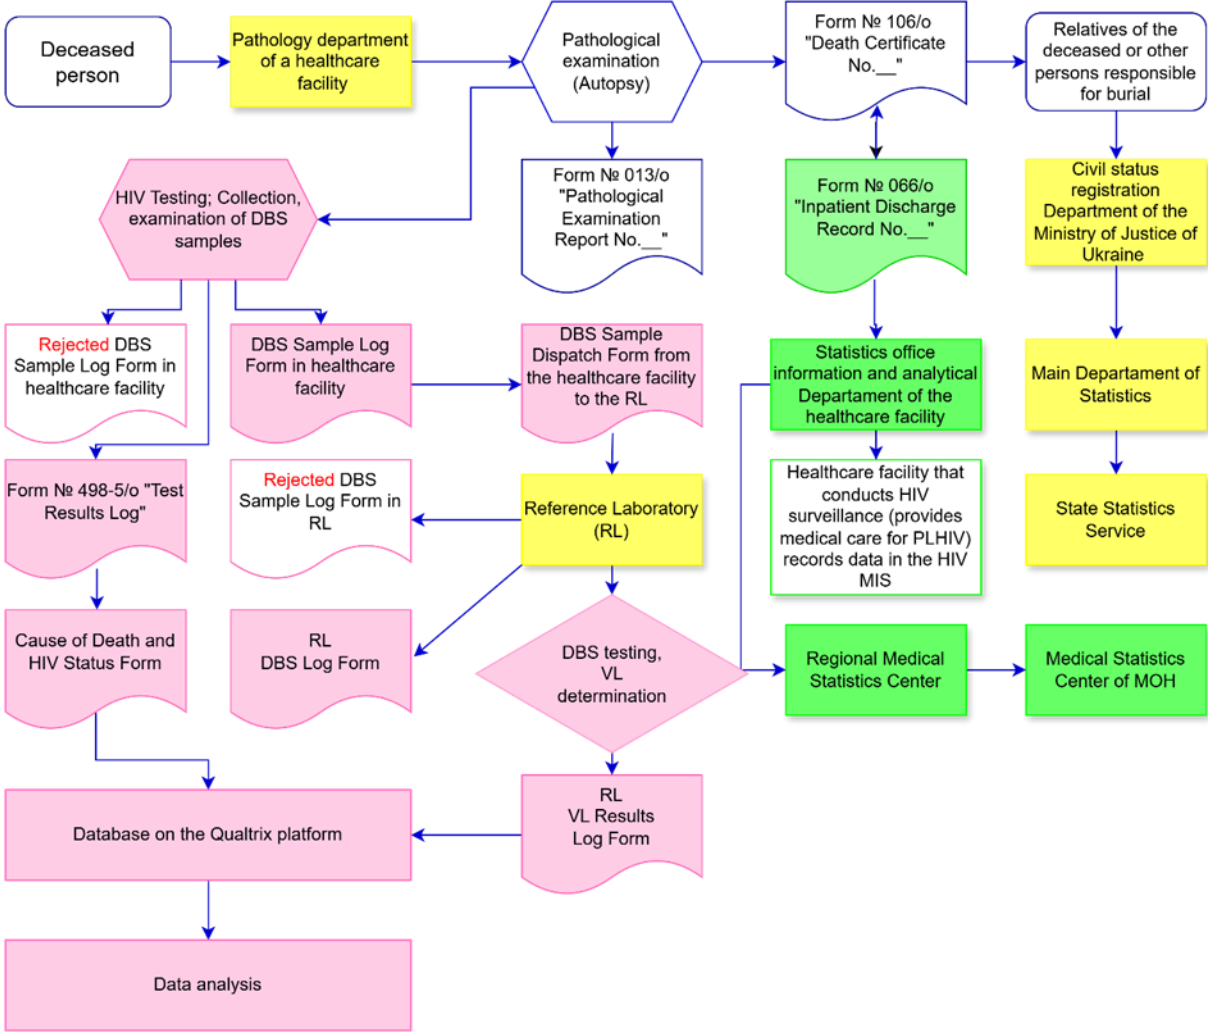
Deceased person

Pathology department of a healthcare facility

Pathological examination (Autopsy)

Form № 106/o "Death Certificate No.__"

Relatives of the deceased or other persons responsible for burial

HIV Testing; Collection, examination of DBS samples

Form № 013/o "Pathological Examination Report No.__"

Form № 066/o "Inpatient Discharge Record No.__"

Civil status registration Department of the Ministry of Justice of Ukraine

Rejected DBS Sample Log Form in healthcare facility

DBS Sample Log Form in healthcare facility

DBS Sample Dispatch Form from the healthcare facility to the RL

Statistics office information and analytical Depatament of the healthcare facility

Main Departament of Statistics

Form № 498-5/o "Test Results Log"

Rejected DBS Sample Log Form in RL

Reference Laboratory (RL)

Healthcare facility that conducts HIV surveillance (provides medical care for PLHIV) records data in the HIV MIS

State Statistics Service

Cause of Death and HIV Status Form

RL DBS Log Form

DBS testing, VL determination

Regional Medical Statistics Center

Medical Statistics Center of MOH

Database on the Qualtrix platform

RL VL Results Log Form

Data analysis